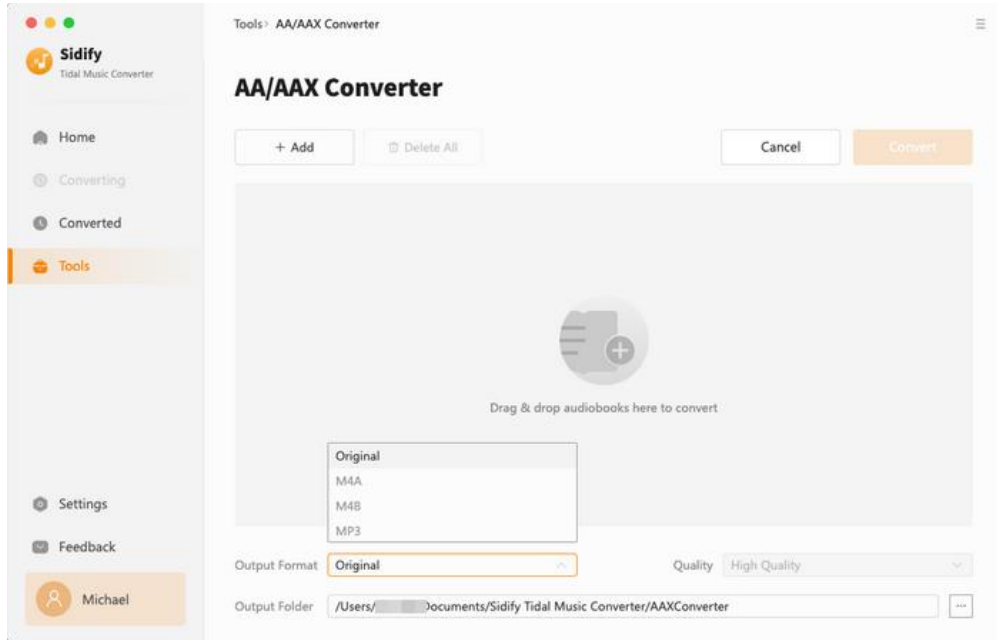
Sidify
Tidal Music Converter

Home
Converting
Converted
Tools

Settings
Feedback
Michael

Tools › AA/AAX Converter

AA/AAX Converter

+ Add
Delete All
Cancel
Convert

Drag & drop audiobooks here to convert

Original
M4A
M4B
MP3

Output Format
Original
Quality
High Quality

Output Folder
/Users/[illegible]Documents/Sidify Tidal Music Converter/AAXConverter
...